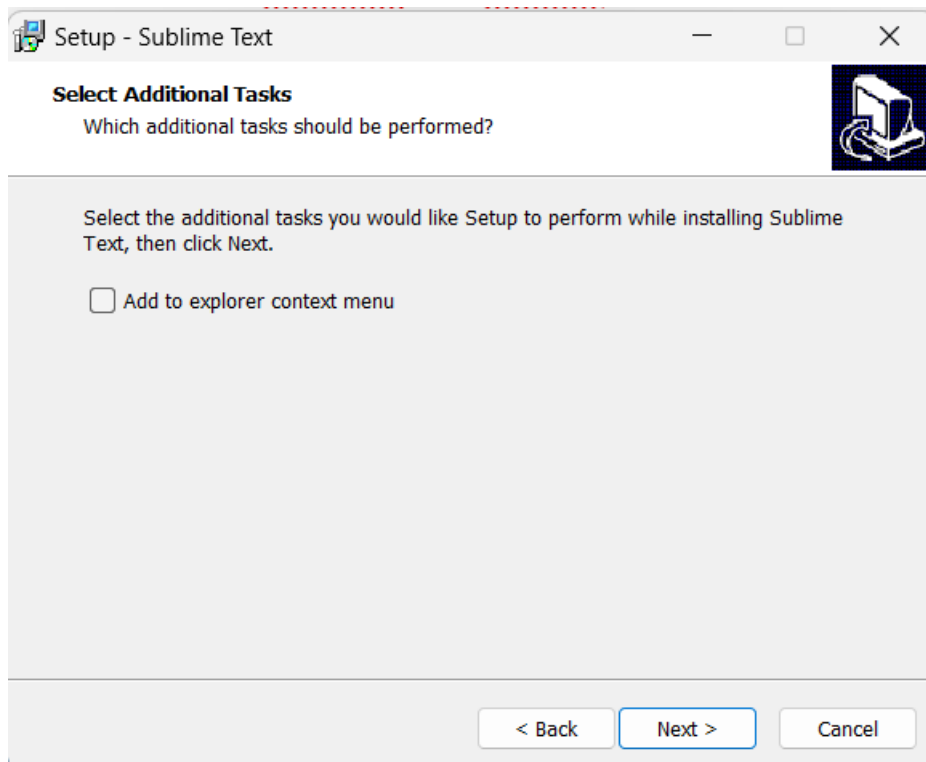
Setup - Sublime Text

Select Additional Tasks
Which additional tasks should be performed?

Select the additional tasks you would like Setup to perform while installing Sublime Text, then click Next.

Add to explorer context menu

< Back
Next >
Cancel